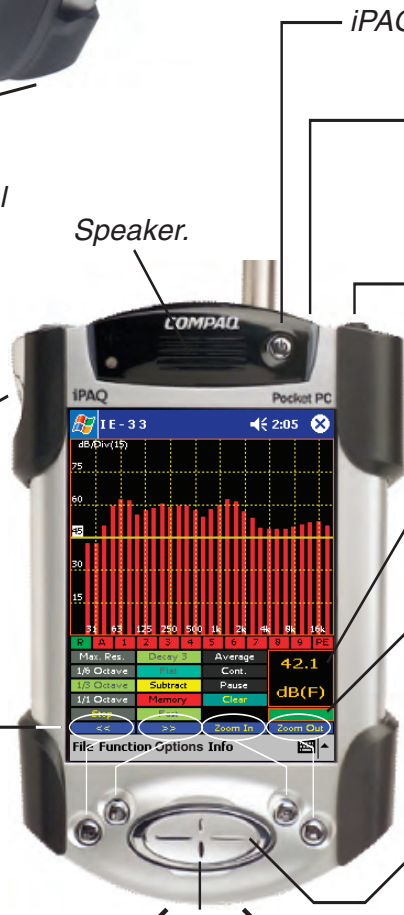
iPAQ

l

Speaker.

COMPAQ

iPAQ

Pocket PC

IE-33

2:05

dB/Div(15)

75

60

45

30

15

31 63 125 250 500 1k 2k 4k 8k 16k

R A 1 2 3 4 5 6 7 8 9 PE

Max. Res.

Decay 3

Average

1/6 Octave

Flat

Cont.

42.1

1/3 Octave

Subtract

Pause

dB(F)

1/1 Octave

Memory

Clear

Stop

Fast

<<

>>

Zoom In

Zoom Out

File Function Options Info